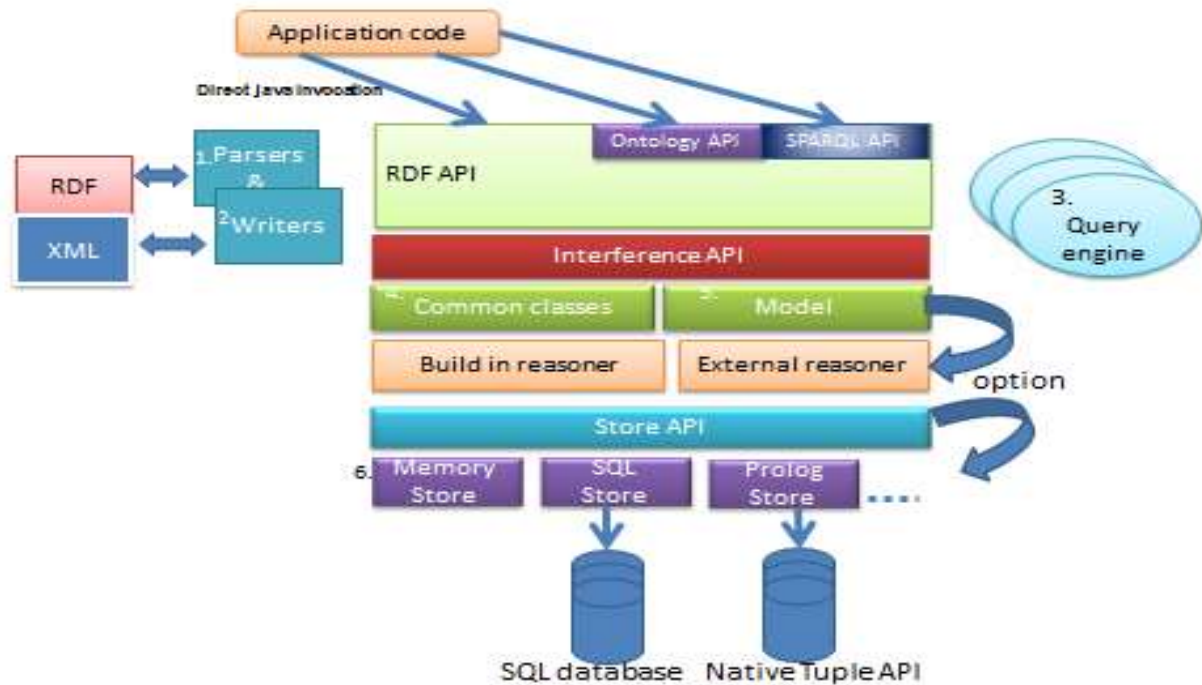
Application code

Direct Java invocation

Ontology API

SPARQL API

RDF API

RDF

XML

1.Parsers &

2.Writers

3. Query engine

Interference API

4. Common classes

5. Model

Build in reasoner

External reasoner

option

Store API

6. Memory Store

SQL Store

Prolog Store

....

SQL database

Native Tuple API